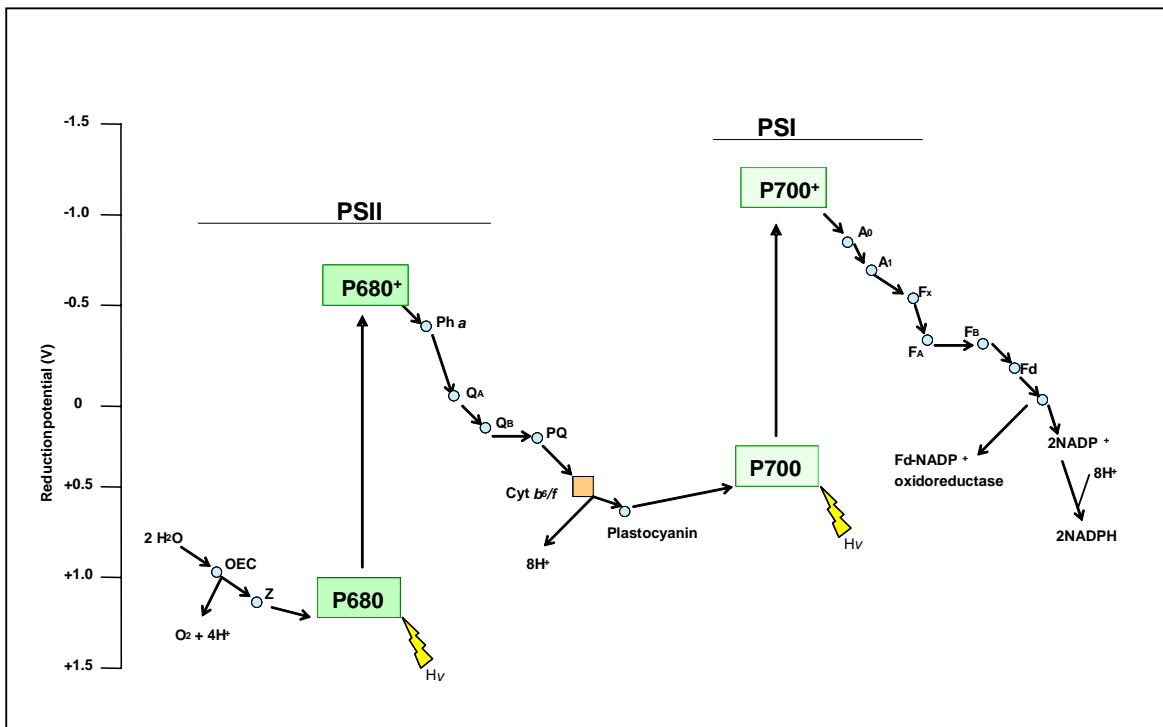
-1.5

-1.0

-0.5

0

+0.5

+1.0

+1.5

Reduction potential (V)

PSII

PSI

P680$^+$

P700$^+$

Ph *a*

$Q_A$

$Q_B$

PQ

Cyt $b_6/f$

Plastocyanin

P700

Hv

$A_0$

$A_1$

$F_x$

$F_A$

$F_B$

Fd

Fd-NADP $^+$ oxidoreductase

2NADP $^+$

$8H^+$

2NADPH

2 $H_2O$

OEC

Z

$O_2 + 4H^+$

P680

Hv

$8H^+$